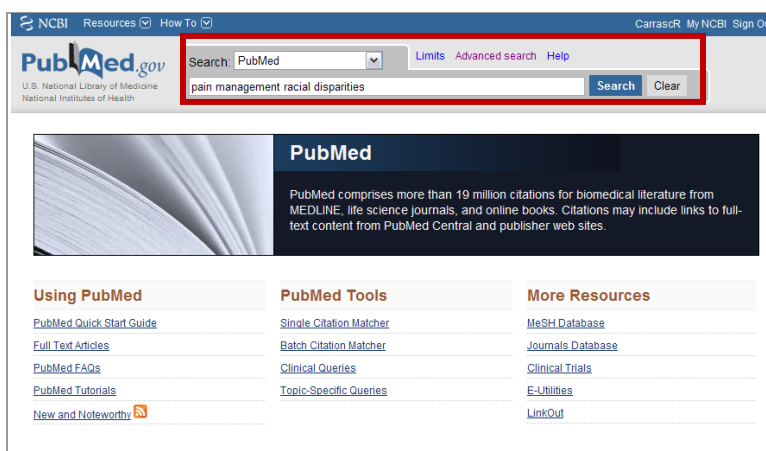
NCBI Resources How To

CarrascR My NCBI Sign Ou

PubMed.gov
U.S. National Library of Medicine
National Institutes of Health

Search: PubMed

Limits Advanced search Help

pain management racial disparities

Search Clear

PubMed

PubMed comprises more than 19 million citations for biomedical literature from MEDLINE, life science journals, and online books. Citations may include links to full-text content from PubMed Central and publisher web sites.

Using PubMed

PubMed Quick Start Guide

Full Text Articles

PubMed FAQs

PubMed Tutorials

New and Noteworthy

PubMed Tools

Single Citation Matcher

Batch Citation Matcher

Clinical Queries

Topic-Specific Queries

More Resources

MeSH Database

Journals Database

Clinical Trials

E-Utilities

LinkOut